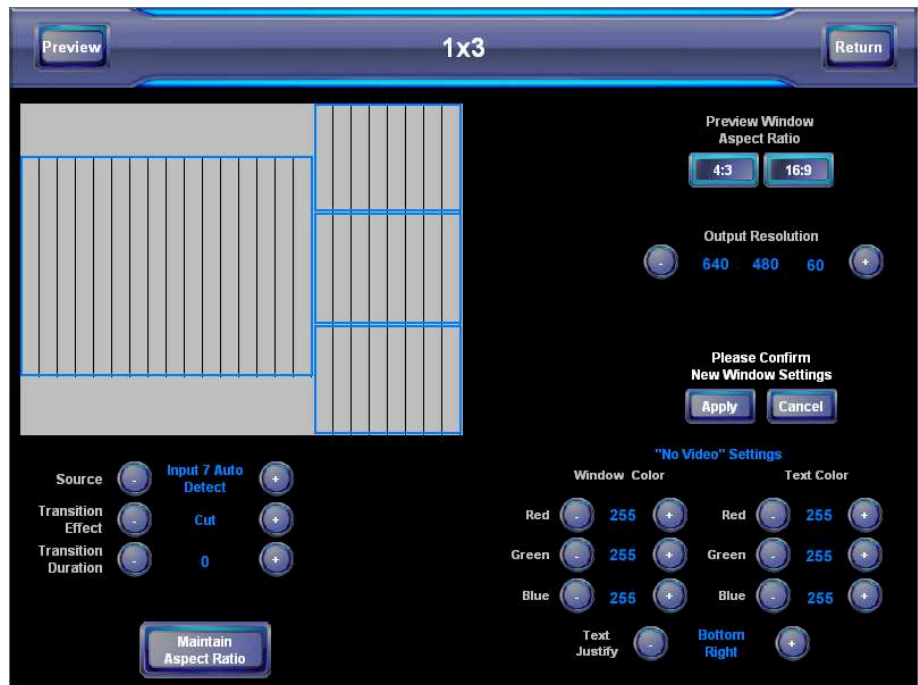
Preview

1x3

Return

Preview Window
Aspect Ratio

4:3

16:9

Output Resolution

-

640

480

60

+

Please Confirm
New Window Settings

Apply

Cancel

"No Video" Settings

Window Color

Text Color

Red

-

255

+

Red

-

255

+

Green

-

255

+

Green

-

255

+

Blue

-

255

+

Blue

-

255

+

Text
Justify

-

Bottom
Right

+

Source

-

Input 7 Auto
Detect

+

Transition
Effect

-

Cut

+

Transition
Duration

-

0

+

Maintain
Aspect Ratio